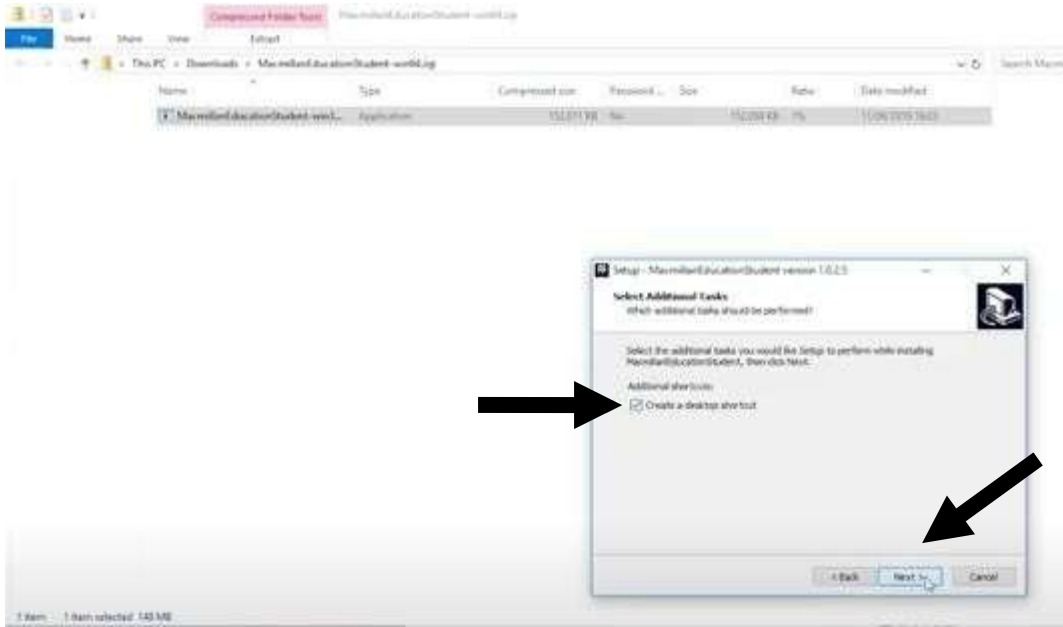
Compressed Folder Tools MacmillanEducationStudent-win64.zip

File Home Share View Extract

This PC > Downloads > MacmillanEducationStudent-win64.zip

Search Macm

| Name | Type | Compressed size | Password ... | Size | Ratio | Date modified |
|---|---|---|---|---|---|---|
| MacmillanEducationStudent-win1... | Application | 152,071 KB | No | 152,059 KB | 1% | 11/06/2019 16:03 |

Setup - MacmillanEducationStudent version 1.0.2.5

Select Additional Tasks
Which additional tasks should be performed?

Select the additional tasks you would like Setup to perform while installing MacmillanEducationStudent, then click Next.

Additional shortcuts:

Create a desktop shortcut

< Back Next > Cancel

1 item 1 item selected 148 MB